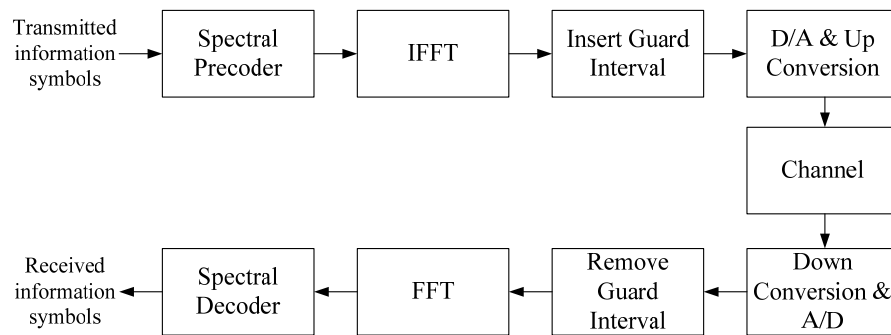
Transmitted information symbols

Spectral Precoder

IFFT

Insert Guard Interval

D/A & Up Conversion

Channel

Down Conversion & A/D

Remove Guard Interval

FFT

Spectral Decoder

Received information symbols